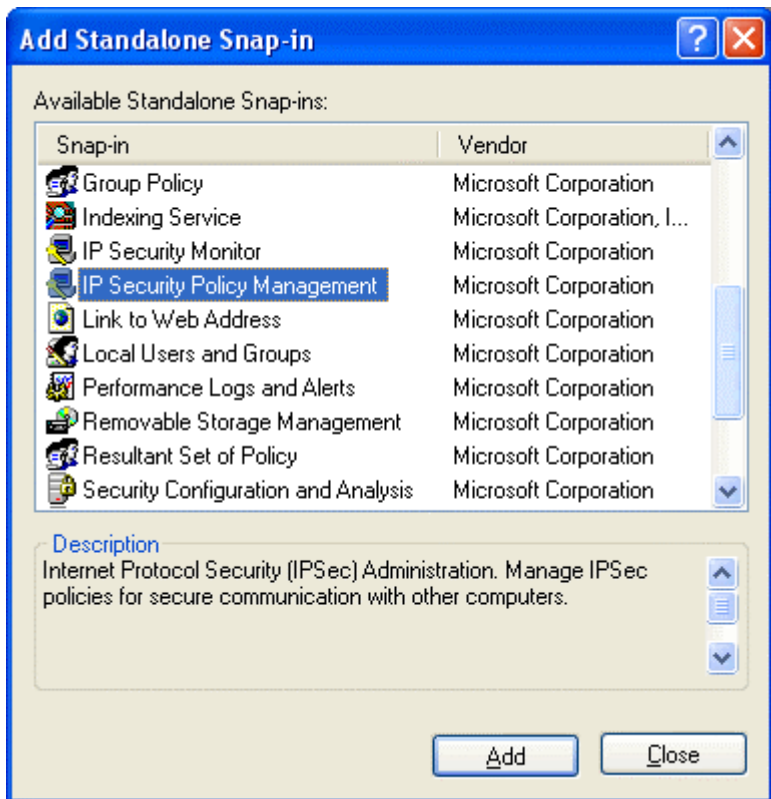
Add Standalone Snap-in

Available Standalone Snap-ins:

| Snap-in | Vendor |
|---|---|
| Group Policy | Microsoft Corporation |
| Indexing Service | Microsoft Corporation, I... |
| IP Security Monitor | Microsoft Corporation |
| IP Security Policy Management | Microsoft Corporation |
| Link to Web Address | Microsoft Corporation |
| Local Users and Groups | Microsoft Corporation |
| Performance Logs and Alerts | Microsoft Corporation |
| Removable Storage Management | Microsoft Corporation |
| Resultant Set of Policy | Microsoft Corporation |
| Security Configuration and Analysis | Microsoft Corporation |

Description
Internet Protocol Security (IPSec) Administration. Manage IPSec policies for secure communication with other computers.

Add
Close